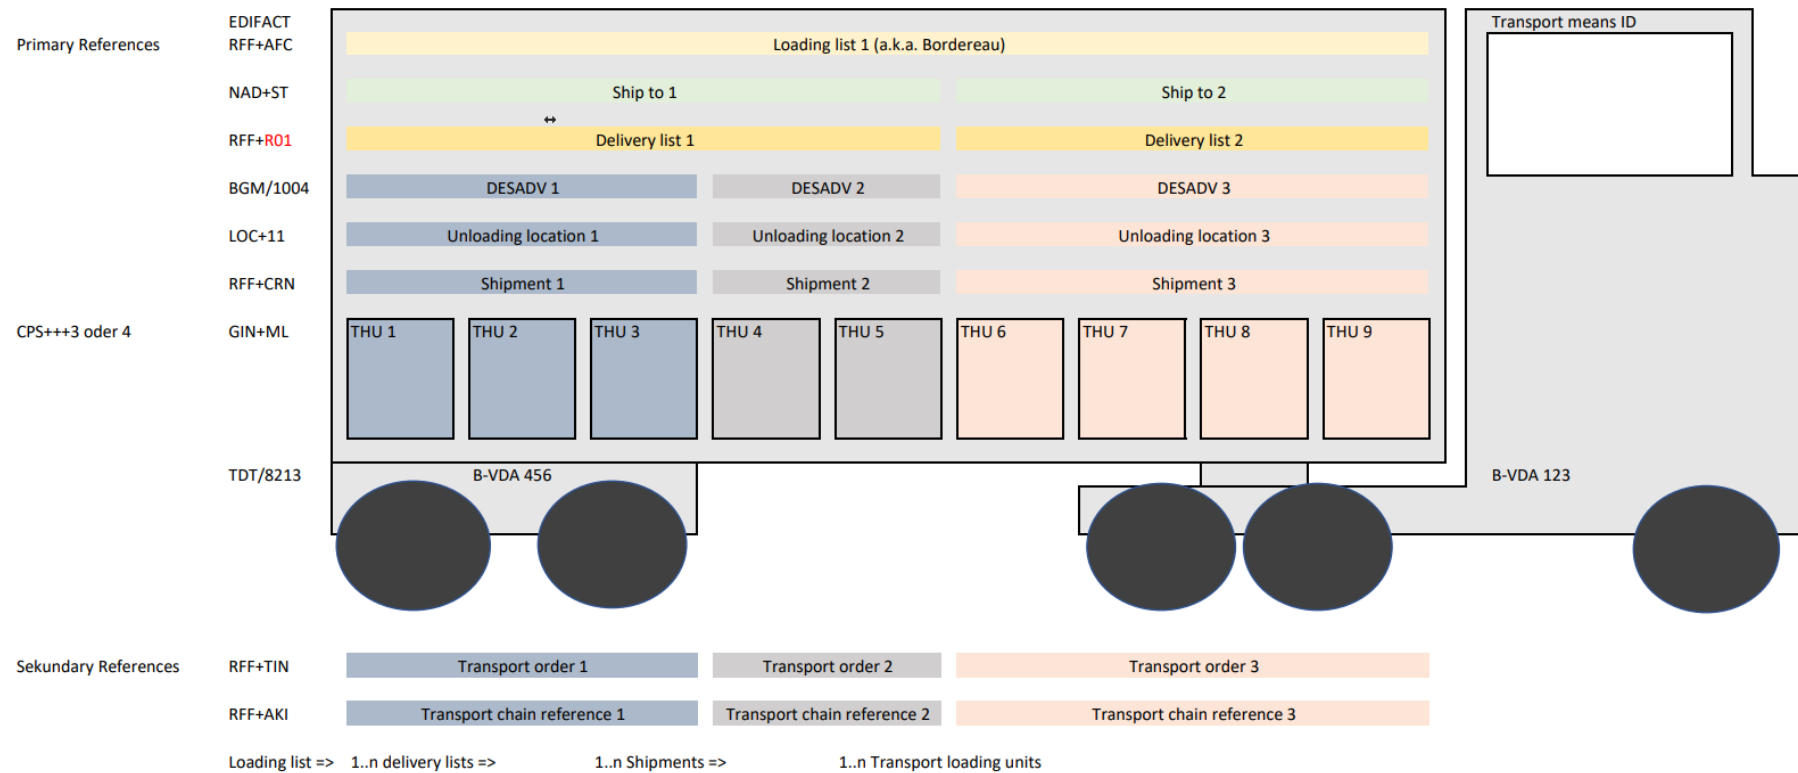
Primary References

EDIFACT
RFF+AFC

Loading list 1 (a.k.a. Bordereau)

Transport means ID

NAD+ST

Ship to 1

Ship to 2

RFF+R01

Delivery list 1

Delivery list 2

BGM/1004

DESADV 1

DESADV 2

DESADV 3

LOC+11

Unloading location 1

Unloading location 2

Unloading location 3

RFF+CRN

Shipment 1

Shipment 2

Shipment 3

CPS+++3 oder 4

GIN+ML

THU 1

THU 2

THU 3

THU 4

THU 5

THU 6

THU 7

THU 8

THU 9

TDT/8213

B-VDA 456

B-VDA 123

Sekundary References

RFF+TIN

Transport order 1

Transport order 2

Transport order 3

RFF+AKI

Transport chain reference 1

Transport chain reference 2

Transport chain reference 3

Loading list => 1..n delivery lists => 1..n Shipments => 1..n Transport loading units